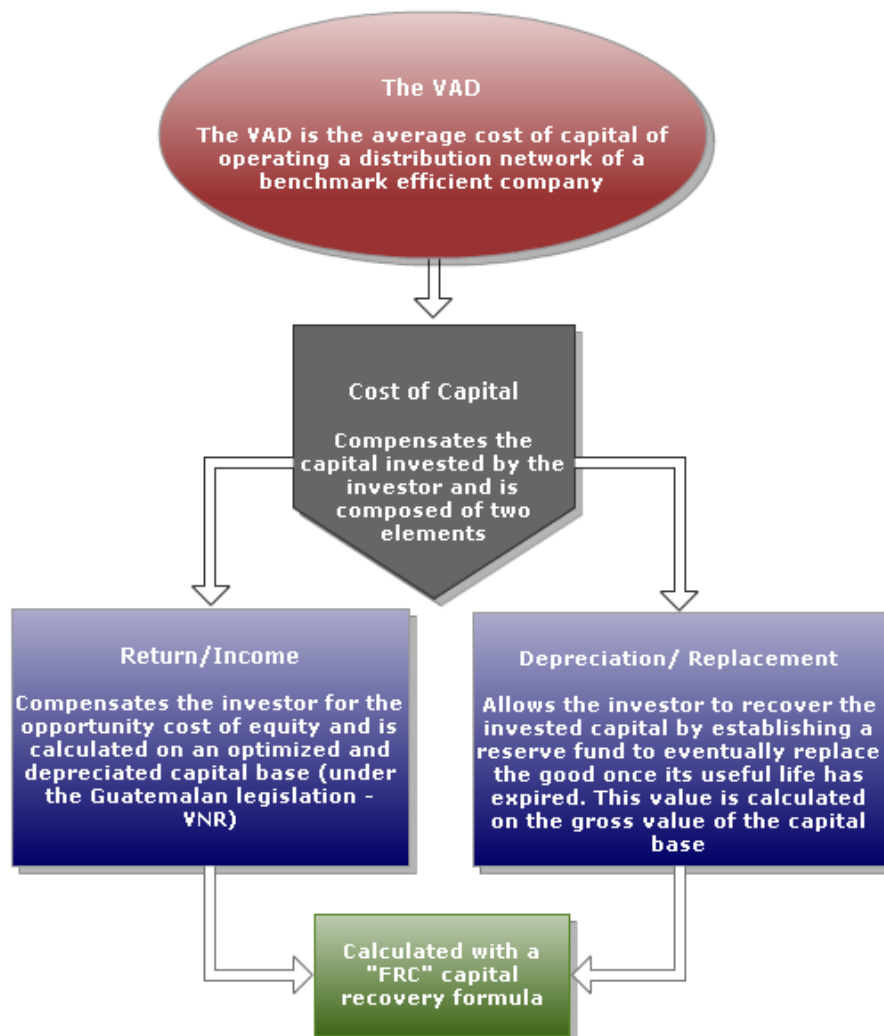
The VAD

The VAD is the average cost of capital of operating a distribution network of a benchmark efficient company

Cost of Capital

Compensates the capital invested by the investor and is composed of two elements

Return/Income

Compensates the investor for the opportunity cost of equity and is calculated on an optimized and depreciated capital base (under the Guatemalan legislation - VNR)

Depreciation/ Replacement

Allows the investor to recover the invested capital by establishing a reserve fund to eventually replace the good once its useful life has expired. This value is calculated on the gross value of the capital base

Calculated with a "FRC" capital recovery formula